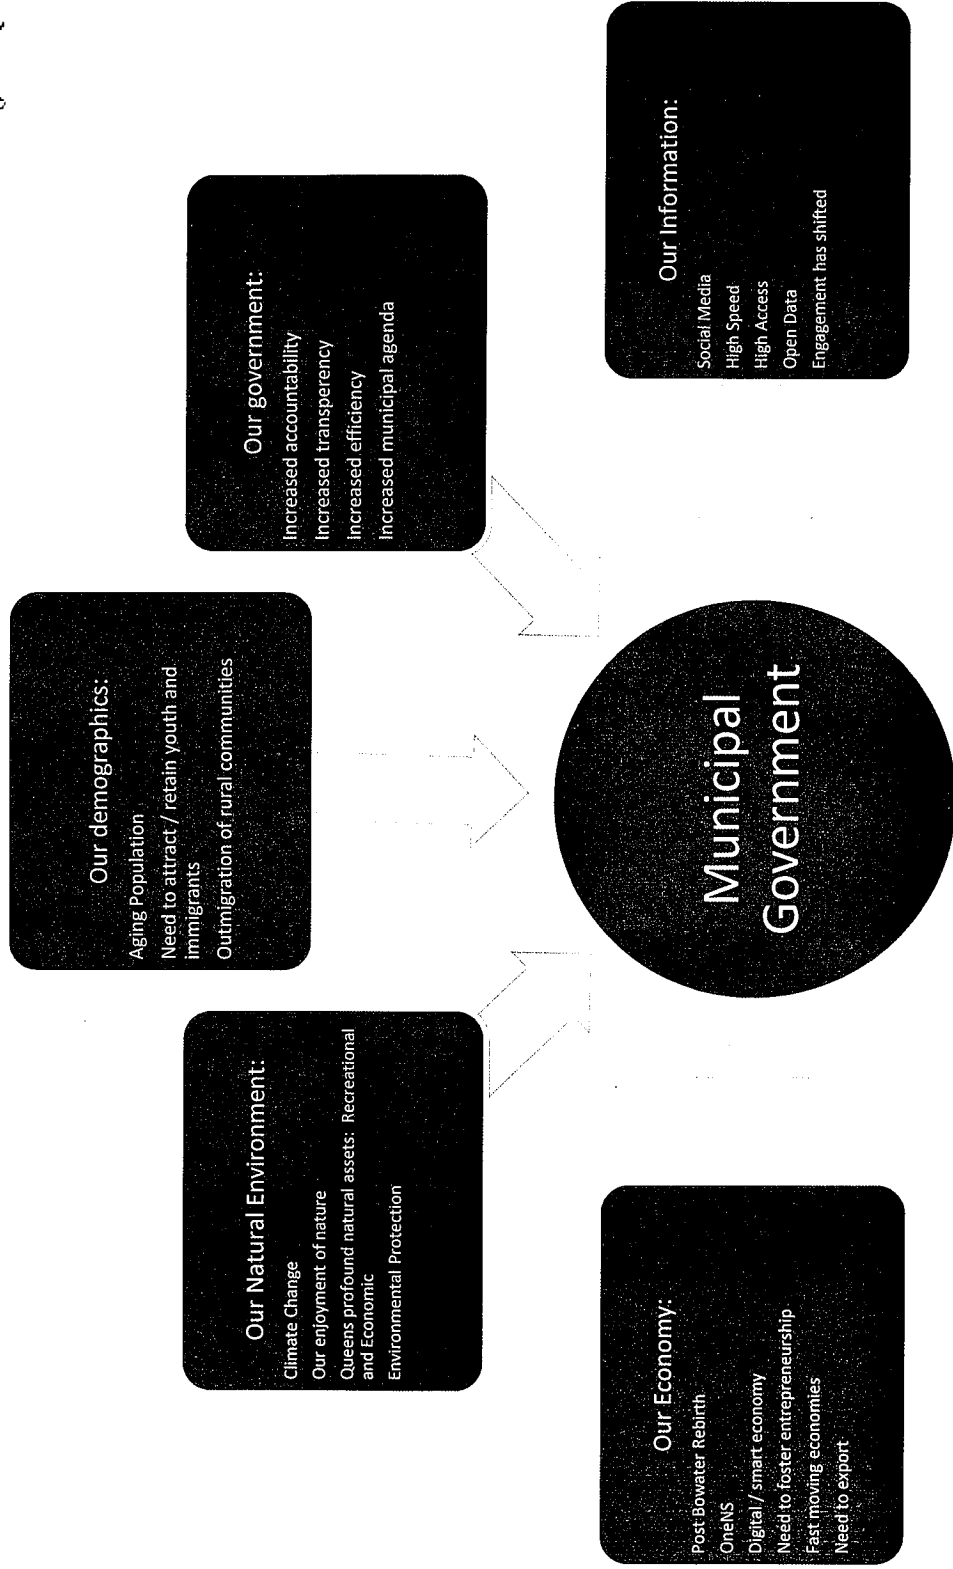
Our Natural Environment:
Climate Change
Our enjoyment of nature
Queens profound natural assets: Recreational and Economic
Environmental Protection

Our demographics:
Aging Population
Need to attract / retain youth and immigrants
Outmigration of rural communities

Our government:
Increased accountability
Increased transperency
Increased efficiency
Increased municipal agenda

Our Information:
Social Media
High Speed
High Access
Open Data
Engagement has shifted

Municipal Government

Our Economy:
Post Bowater Rebirth
OneNS
Digital / smart economy
Need to foster entrepreneurship
Fast moving economies
Need to export